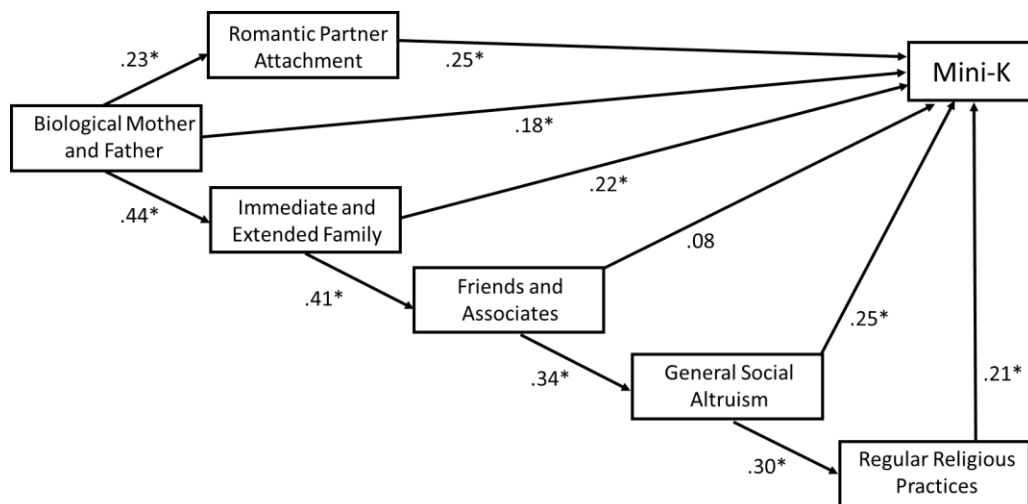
Romantic Partner Attachment

.23*

.25*

Mini-K

Biological Mother and Father

.18*

.22*

.44*

Immediate and Extended Family

.08

.41*

Friends and Associates

.25*

.34*

General Social Altruism

.21*

.30*

Regular Religious Practices